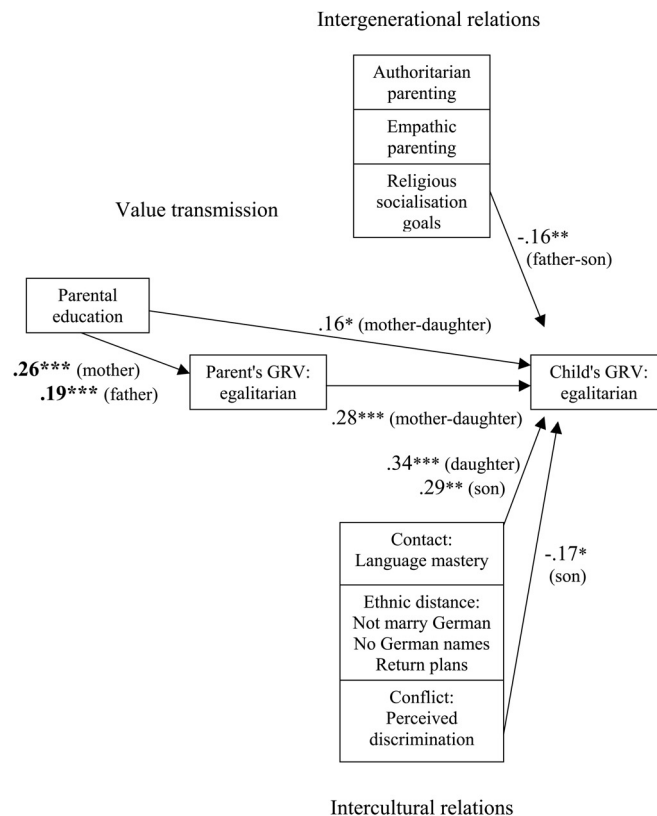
Intergenerational relations

Authoritarian parenting

Empathic parenting

Religious socialisation goals

Value transmission

-.16** (father-son)

Parental education

.16* (mother-daughter)

.26*** (mother)
.19*** (father)

Parent's GRV: egalitarian

Child's GRV: egalitarian

.28*** (mother-daughter)

.34*** (daughter)
.29** (son)

Contact: Language mastery

-.17* (son)

Ethnic distance: Not marry German No German names Return plans

Conflict: Perceived discrimination

Intercultural relations